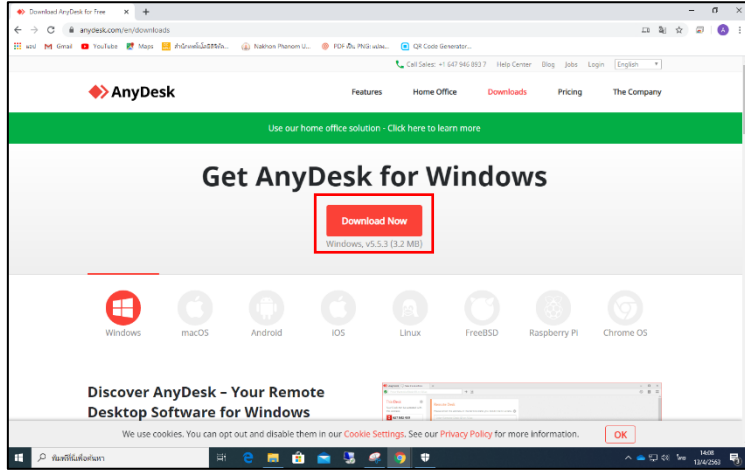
Download AnyDesk for Free ×   +

anydesk.com/en/downloads

แอป  Gmail  YouTube  Maps  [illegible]  Nakhon Phanom U...  PDF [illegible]  QR Code Generator...

Call Sales: +1 647 946 0537   Help Center   Blog   Jobs   Login   English

AnyDesk

Features   Home Office   Downloads   Pricing   The Company

Use our home office solution - Click here to learn more

Get AnyDesk for Windows

Download Now

Windows, v5.5.3 (3.2 MB)

Windows   macOS   Android   iOS   Linux   FreeBSD   Raspberry Pi   Chrome OS

Discover AnyDesk – Your Remote Desktop Software for Windows

We use cookies. You can opt out and disable them in our Cookie Settings. See our Privacy Policy for more information.   OK

พิมพ์ที่นี่เพื่อค้นหา

14:08
13/4/2563